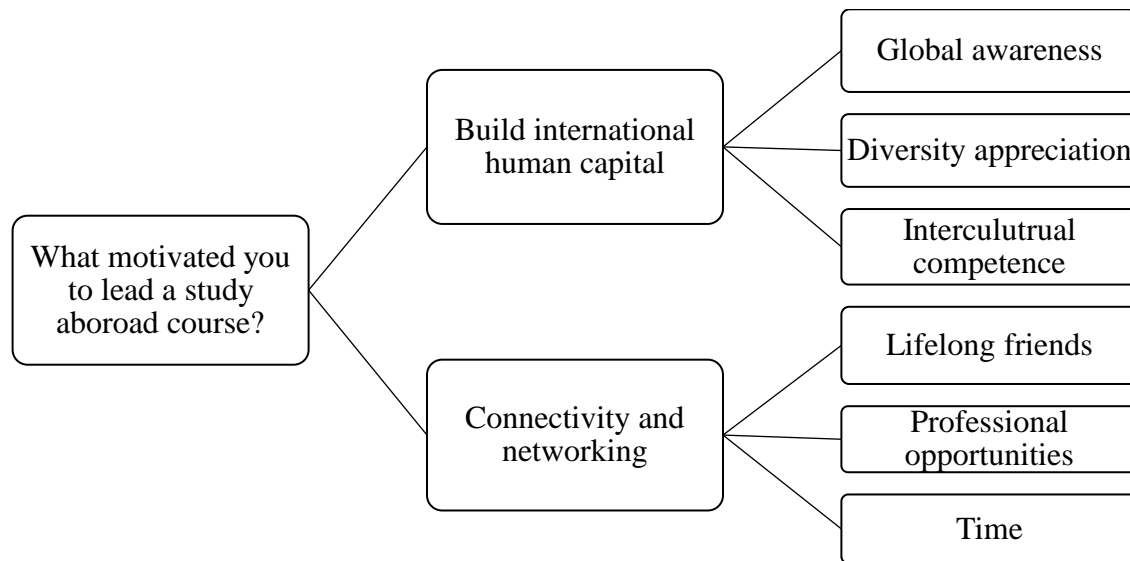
What motivated you to lead a study aboroad course?

Build international human capital

Global awareness

Diversity appreciation

Interculutrual competence

Connectivity and networking

Lifelong friends

Professional opportunities

Time